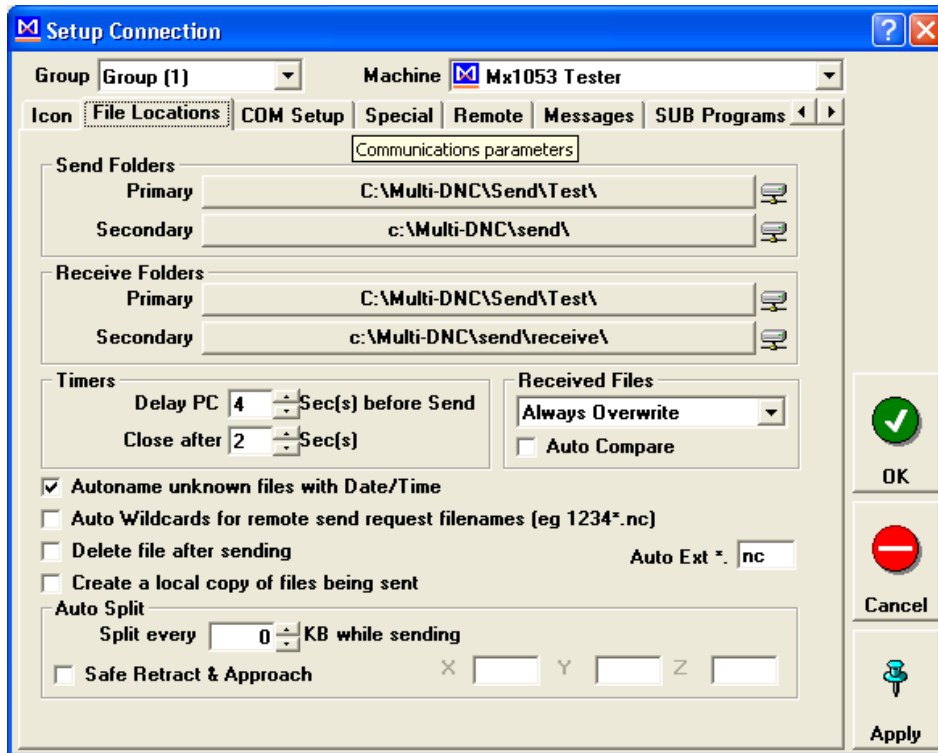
Setup Connection

Group Group (1)

Machine Mx1053 Tester

Icon | File Locations | COM Setup | Special | Remote | Messages | SUB Programs

Communications parameters

Send Folders
Primary C:\Multi-DNC\Send\Test\
Secondary c:\Multi-DNC\send\

Receive Folders
Primary C:\Multi-DNC\Send\Test\
Secondary c:\Multi-DNC\send\receive\

Timers
Delay PC 4 Sec(s) before Send
Close after 2 Sec(s)

Received Files
Always Overwrite
Auto Compare

Autoname unknown files with Date/Time
Auto Wildcards for remote send request filenames (eg 1234*.nc)
Delete file after sending
Auto Ext *. nc
Create a local copy of files being sent

Auto Split
Split every 0 KB while sending
Safe Retract & Approach X Y Z

OK
Cancel
Apply